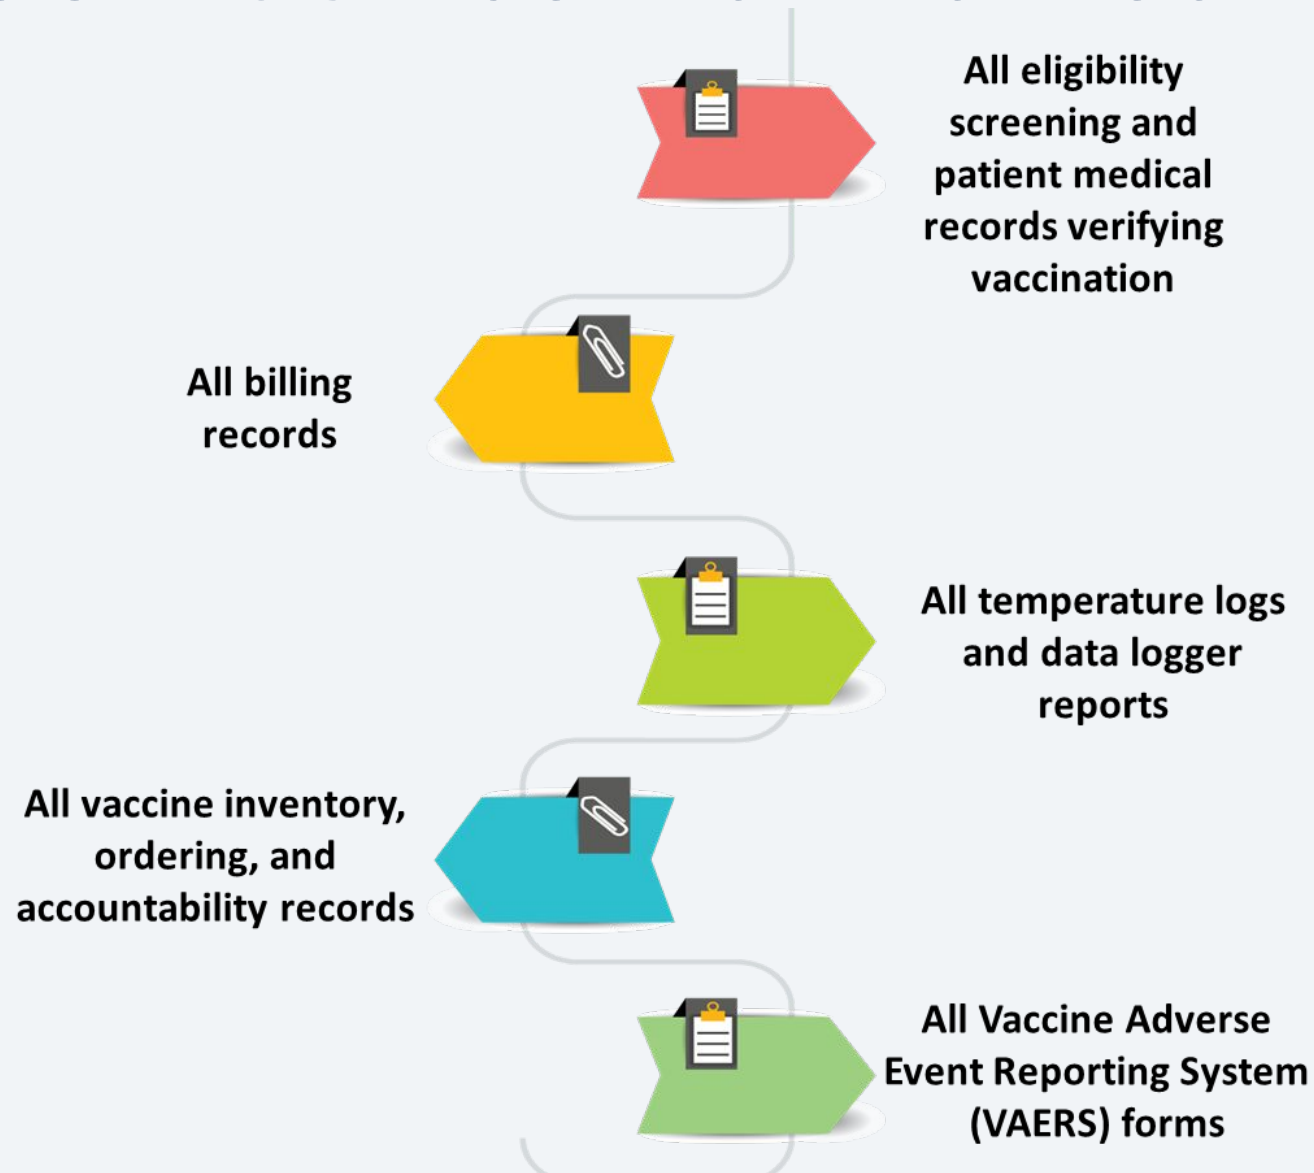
All eligibility screening and patient medical records verifying vaccination

All billing records

All temperature logs and data logger reports

All vaccine inventory, ordering, and accountability records

All Vaccine Adverse Event Reporting System (VAERS) forms